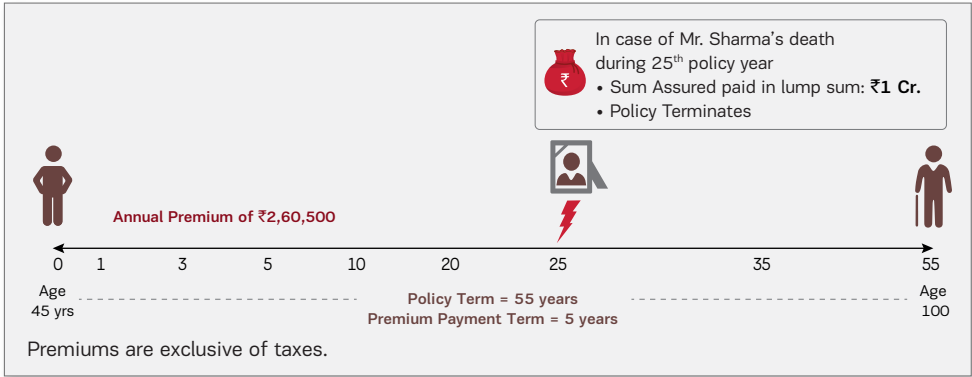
In case of Mr. Sharma's death during 25$^{th}$ policy year
• Sum Assured paid in lump sum: ₹1 Cr.
• Policy Terminates

₹

Annual Premium of ₹2,60,500

0 1 3 5 10 20 25 35 55

Age 45 yrs

Policy Term = 55 years
Premium Payment Term = 5 years

Age 100

Premiums are exclusive of taxes.